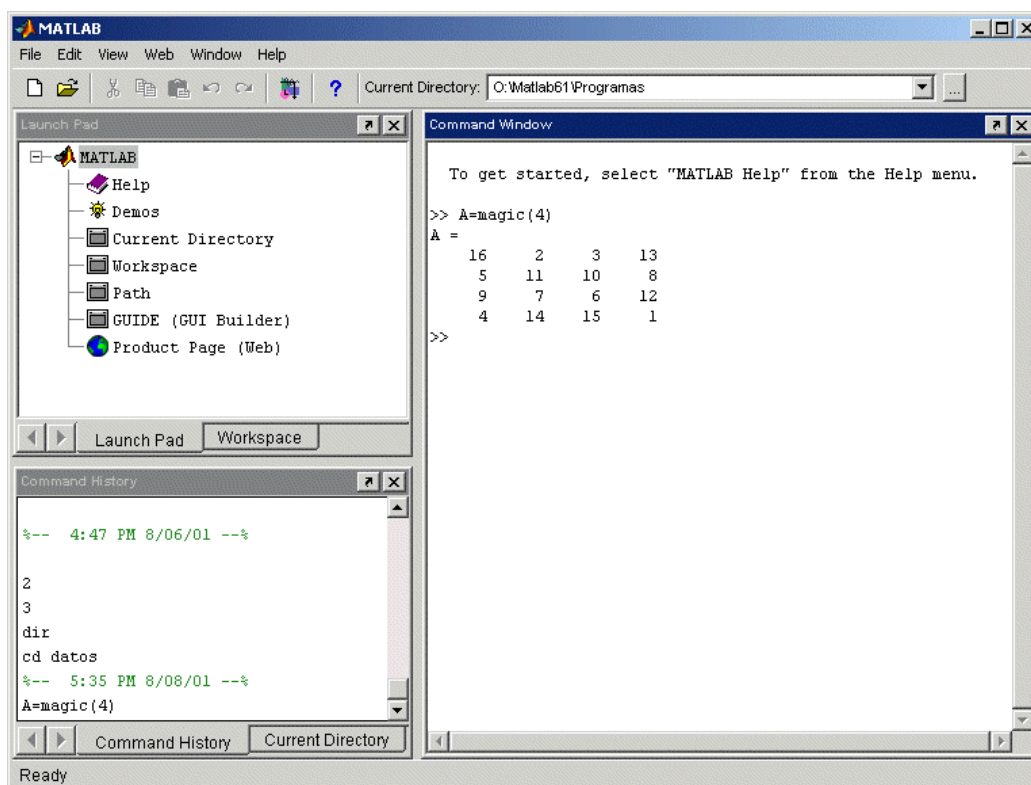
MATLAB

File Edit View Web Window Help

Current Directory: O:\Matlab61\Programas

Launch Pad

MATLAB
Help
Demos
Current Directory
Workspace
Path
GUIDE (GUI Builder)
Product Page (Web)

Launch Pad | Workspace

Command History

%-- 4:47 PM 8/06/01 --%

2
3
dir
cd datos
%-- 5:35 PM 8/08/01 --%
A=magic(4)

Command History | Current Directory

Command Window

To get started, select "MATLAB Help" from the Help menu.

>> A=magic(4)
A =

| 16 | 2 | 3 | 13 |
|---|---|---|---|
| 5 | 11 | 10 | 8 |
| 9 | 7 | 6 | 12 |
| 4 | 14 | 15 | 1 |

>>

Ready